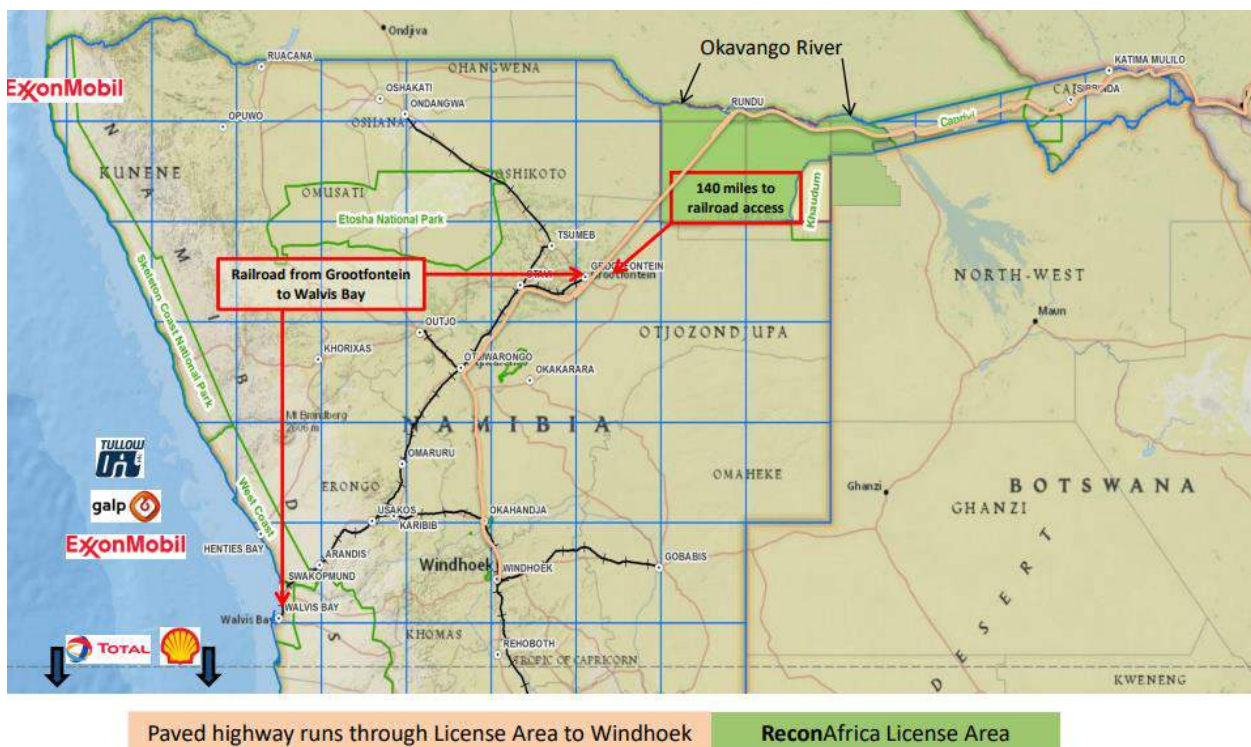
Ondjiva
RUACANA
OHANGWENA
Okavango River
KATIMA MULILO
ExxonMobil
OSHAKATI
ONDANGWA
RUNDU
CAISIRIBIDA
OPUWO
OSHANA
Caprivi
KUNENE
OSHIKOTO
OMUSATI
140 miles to railroad access
Khaudum
Etosha National Park
TSUMEB
Skeleton Coast National Park
Railroad from Grootfontein to Walvis Bay
GROOTFONTEIN
Grootfontein
OTAVI
NORTH-WEST
Maun
OUTJO
OTJOZONDJUPA
KHORIXAS
OTJIWARONGO
OKAKARARA
Mt Brandberg 2606 m
NAMIBIA
TULLOW OIL
OMARURU
OMAHEKE
galp
West Coast
Ghanzi
BOTSWANA
ERONGO
USAKOS
OKAHANDJA
GHANZI
KARIBIB
ExxonMobil
HENTIES BAY
ARANDIS
Windhoek
WINDHOEK
GOBABIS
SWAKOPMUND
DESERT
Walvis Bay
WALVIS BAY
KHOMAS
TOTAL
REHOBOTH
TROPIC OF CAPRICORN
KWENENG
Paved highway runs through License Area to Windhoek
ReconAfrica License Area